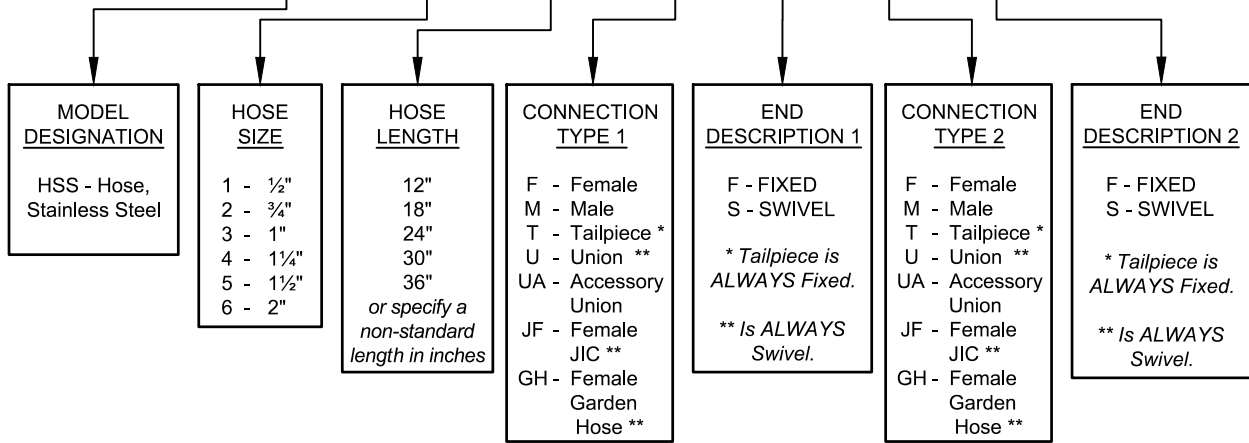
MODEL DESIGNATION

HSS - Hose, Stainless Steel

HOSE SIZE

1 - ½"
2 - ¾"
3 - 1"
4 - 1¼"
5 - 1½"
6 - 2"

HOSE LENGTH

12"
18"
24"
30"
36"
*or specify a non-standard length in inches*

CONNECTION TYPE 1

F - Female
M - Male
T - Tailpiece *
U - Union **
UA - Accessory Union
JF - Female JIC **
GH - Female Garden Hose **

END DESCRIPTION 1

F - FIXED
S - SWIVEL

* Tailpiece is ALWAYS Fixed.

** Is ALWAYS Swivel.

CONNECTION TYPE 2

F - Female
M - Male
T - Tailpiece *
U - Union **
UA - Accessory Union
JF - Female JIC **
GH - Female Garden Hose **

END DESCRIPTION 2

F - FIXED
S - SWIVEL

* Tailpiece is ALWAYS Fixed.

** Is ALWAYS Swivel.